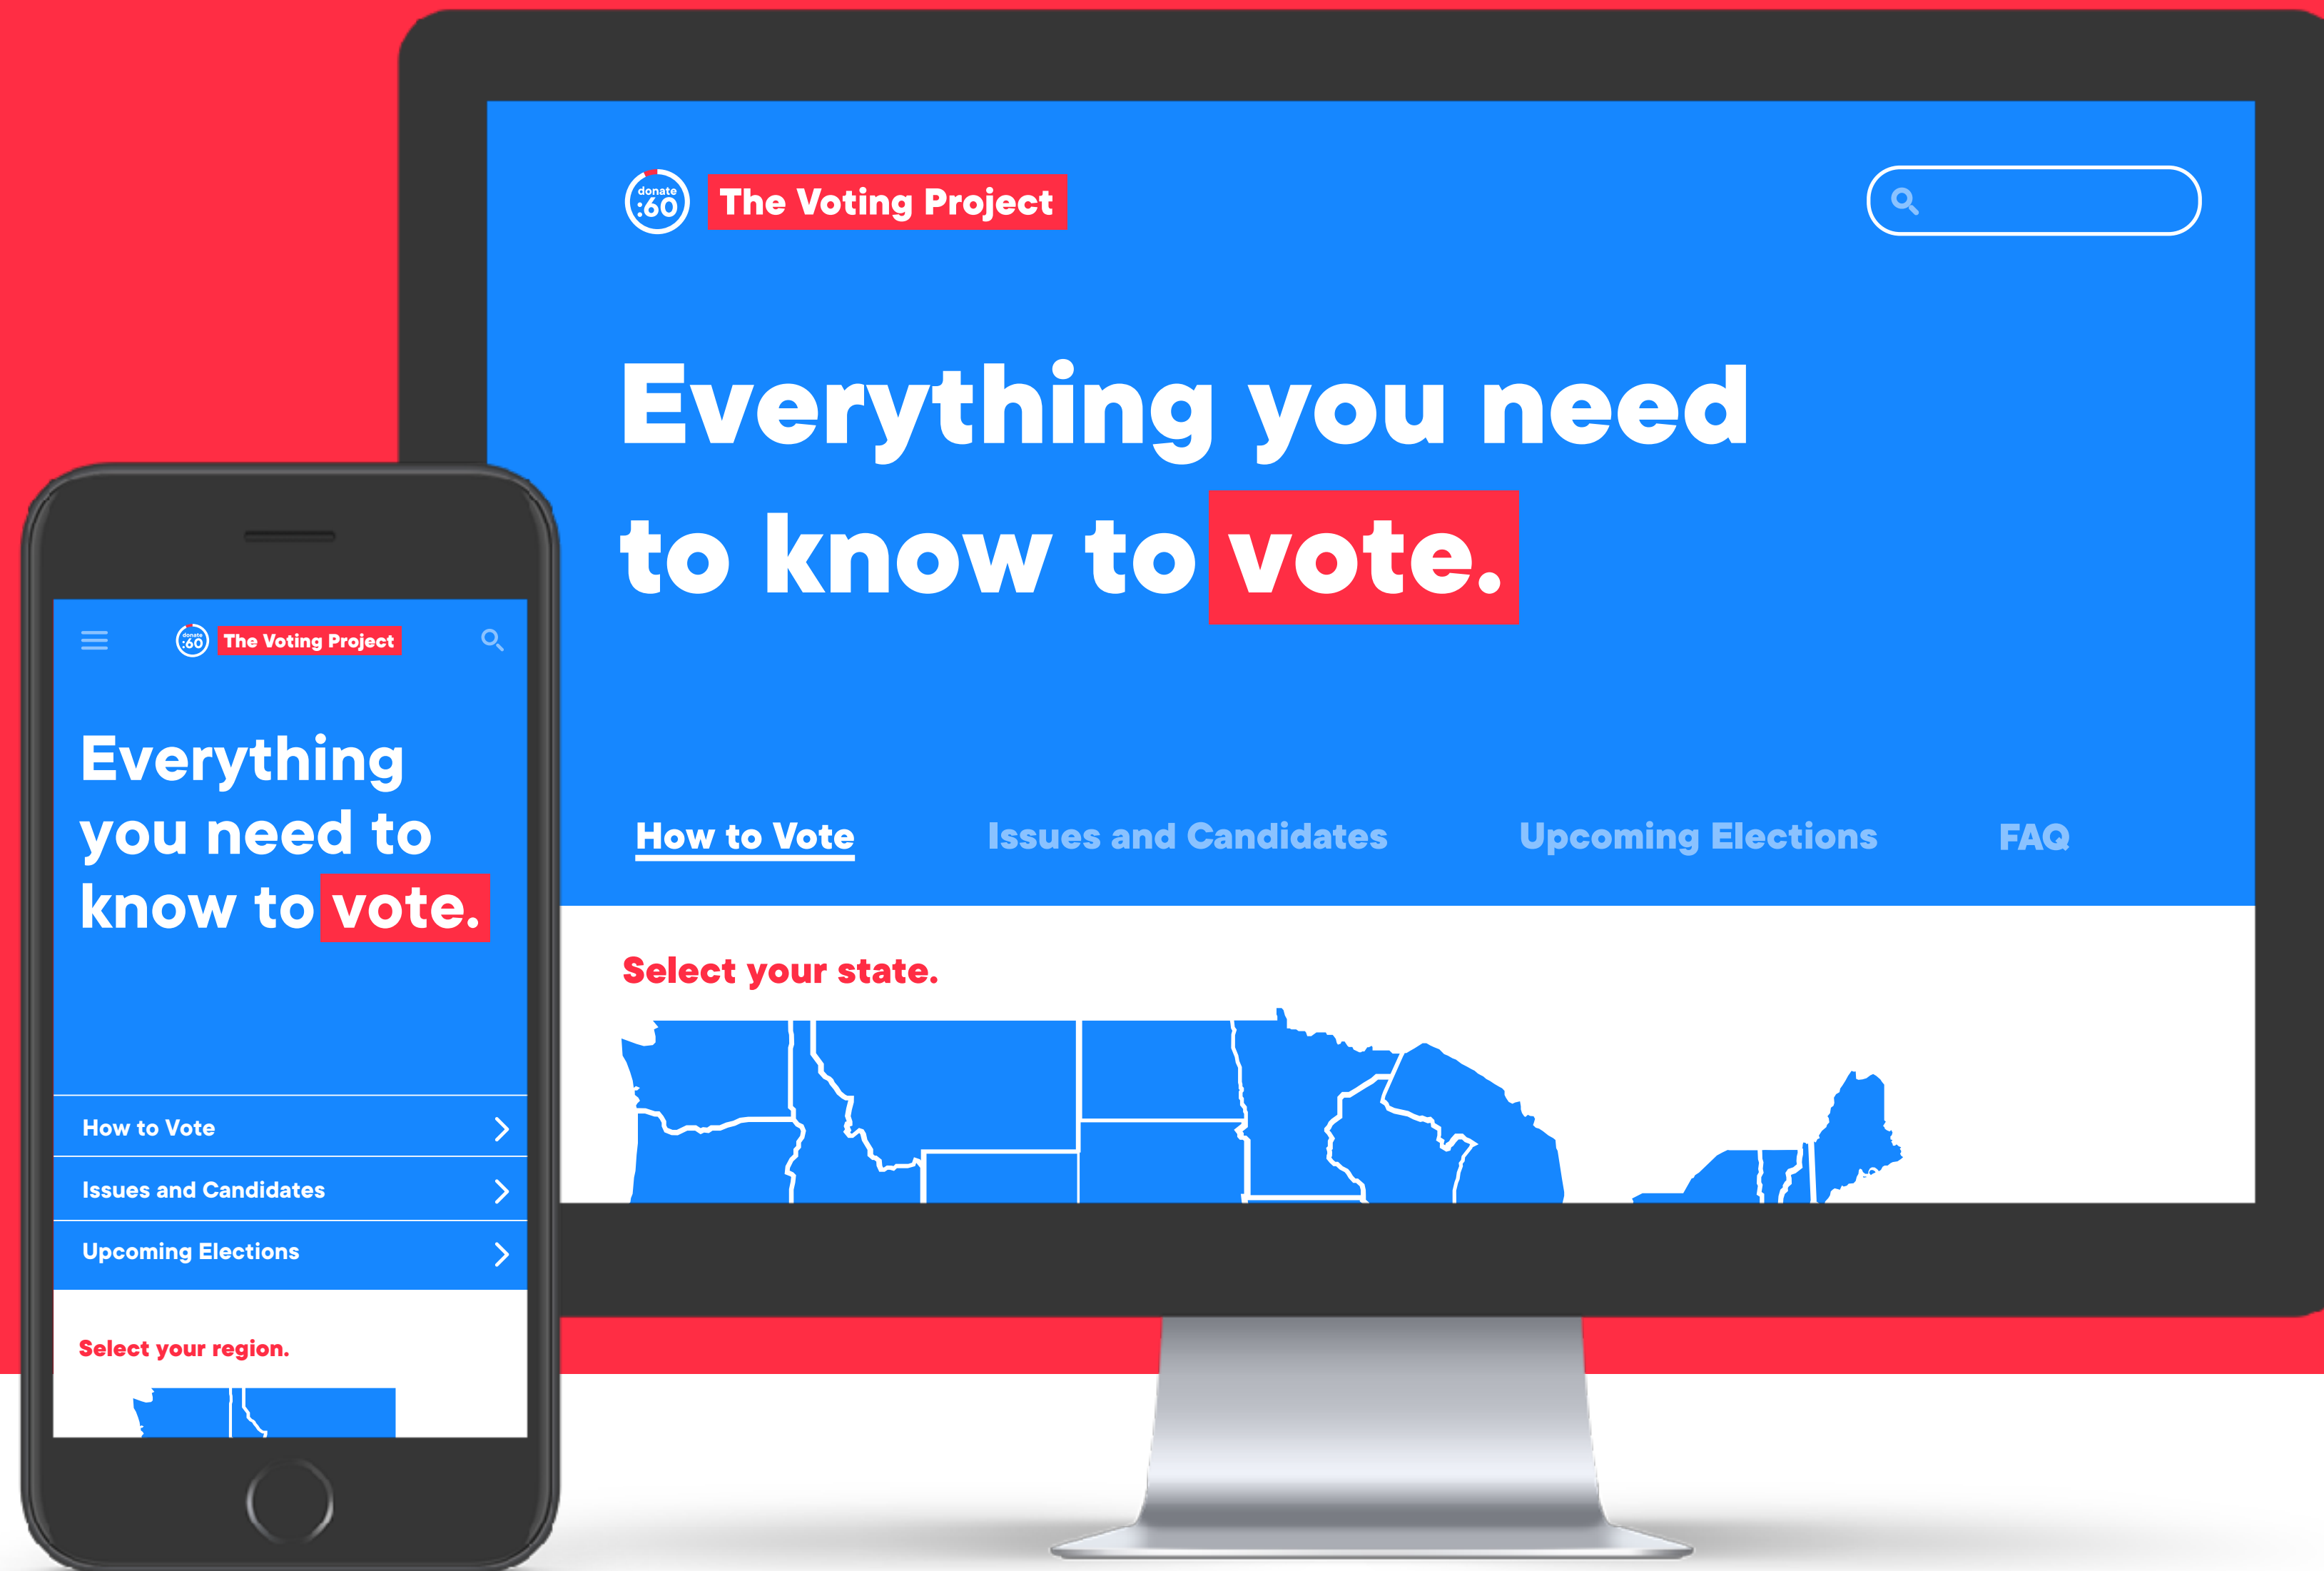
donate :60 The Voting Project

Everything you need to know to vote.

How to Vote Issues and Candidates Upcoming Elections FAQ

Select your state.

donate :60 The Voting Project

Everything you need to know to vote.

How to Vote

Issues and Candidates

Upcoming Elections

Select your region.